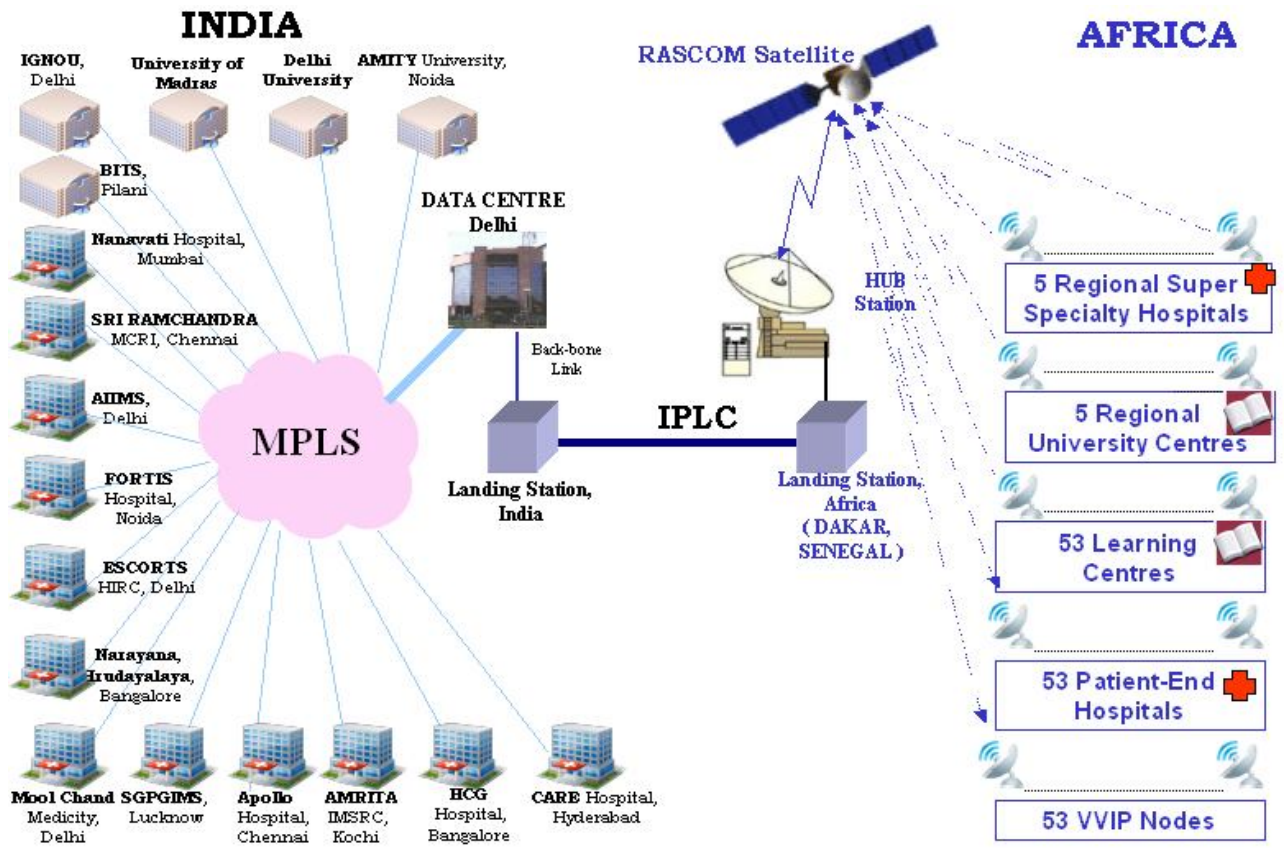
INDIA

IGNOU, Delhi

University of Madras

Delhi University

AMITY University, Noida

BITS, Pilani

Nanavati Hospital, Mumbai

SRI RAMCHANDRA MCRI, Chennai

AIIMS, Delhi

FORTIS Hospital, Noida

ESCORTS HIRC, Delhi

Narayana, Hrudayalaya, Bangalore

Mool Chand Medicity, Delhi

SGPGIMS, Lucknow

Apollo Hospital, Chennai

AMRITA IMSRC, Kochi

HCG Hospital, Bangalore

CARE Hospital, Hyderabad

MPLS

DATA CENTRE Delhi

Back-bone Link

Landing Station, India

IPLC

Landing Station, Africa ( DAKAR, SENEGAL )

RASCOM Satellite

HUB Station

AFRICA

5 Regional Super Specialty Hospitals

5 Regional University Centres

53 Learning Centres

53 Patient-End Hospitals

53 VVIP Nodes